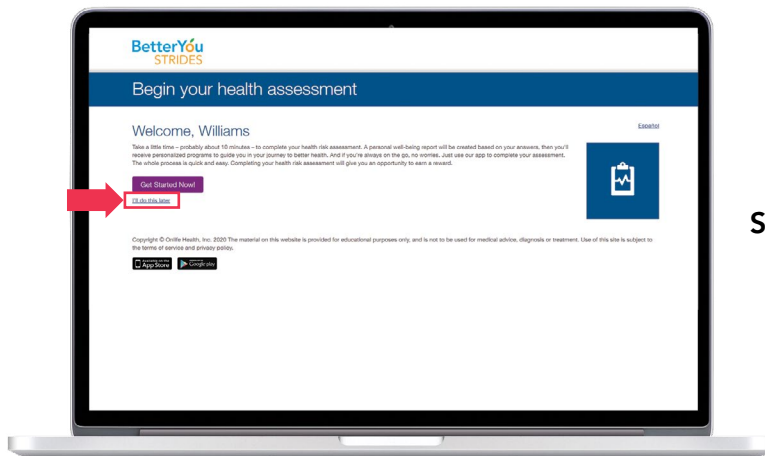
BetterYou STRIDES

Begin your health assessment

Welcome, Williams

Español

Take a little time – probably about 10 minutes – to complete your health risk assessment. A personal well-being report will be created based on your answers, then you'll receive personalized programs to guide you in your journey to better health. And if you're always on the go, no worries. Just use our app to complete your assessment. The whole process is quick and easy. Completing your health risk assessment will give you an opportunity to earn a reward.

Get Started Now!

I'll do this later

Copyright © Onlife Health, Inc. 2020 The material on this website is provided for educational purposes only, and is not to be used for medical advice, diagnosis or treatment. Use of this site is subject to the terms of service and privacy policy.

Available on the App Store

Google play

S